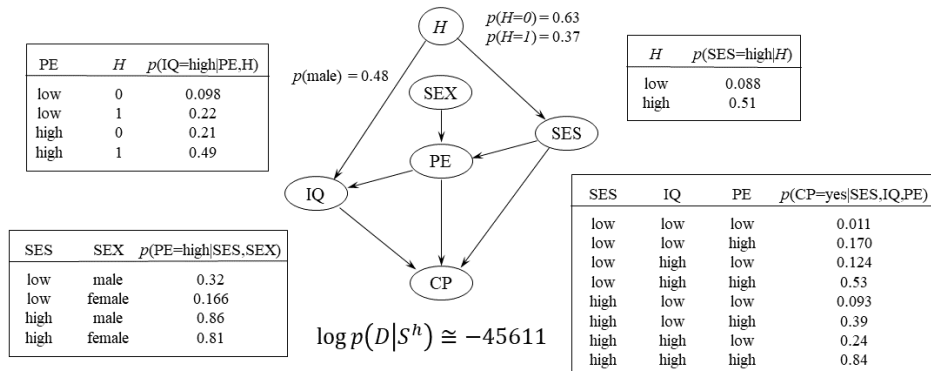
| PE | $H$ | $p$(IQ=high\|PE,H) |
|---|---|---|
| low | 0 | 0.098 |
| low | 1 | 0.22 |
| high | 0 | 0.21 |
| high | 1 | 0.49 |

$H$

$p(H=0) = 0.63$
$p(H=1) = 0.37$

$p$(male) = 0.48

SEX

SES

PE

IQ

CP

| $H$ | $p$(SES=high\|$H$) |
|---|---|
| low | 0.088 |
| high | 0.51 |

| SES | SEX | $p$(PE=high\|SES,SEX) |
|---|---|---|
| low | male | 0.32 |
| low | female | 0.166 |
| high | male | 0.86 |
| high | female | 0.81 |

$\log p\left(D \middle| S^h\right) \cong -45611$

| SES | IQ | PE | $p$(CP=yes\|SES,IQ,PE) |
|---|---|---|---|
| low | low | low | 0.011 |
| low | low | high | 0.170 |
| low | high | low | 0.124 |
| low | high | high | 0.53 |
| high | low | low | 0.093 |
| high | low | high | 0.39 |
| high | high | low | 0.24 |
| high | high | high | 0.84 |